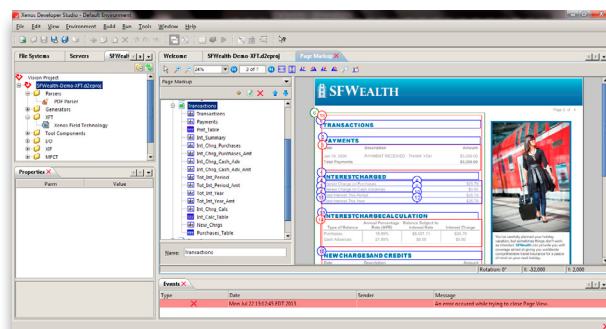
Xenos Developer Studio - Default Environment

File Edit View Environment Build Run Tools Window Help

File Systems | Servers | SFWealt

Welcome | SFWealth Demo XFT.d2eproj | Page Markup

Xenos Project
SFWealth-Demo-XFT.d2eproj
Parsers
PDF Parser
Generators
XFT
Xenos Field Technology
Tool Components
I/O
XIF
MFCT

Properties
Parm | Value

24% | 2 of 7

Page Markup

Transactions
Transactions
Payments
Pmt_Table
Int_Summary
Int_Chrg_Purchases
Int_Chrg_Purchases_Amt
Int_Chrg_Cash_Adv
Int_Chrg_Cash_Adv_Amt
Tot_Int_Period
Tot_Int_Period_Amt
Tot_Int_Year
Tot_Int_Year_Amt
Int_Chrg_Calc
Int_Calc_Table
New_Chrgs
Purchases_Table

Name: Transactions

SFWEALTH

TRANSACTIONS
PAYMENTS
INTEREST CHARGED
INTEREST CHARGE CALCULATION
NEW CHARGES AND CREDITS

Rotation: 0° | X: -32,000 | Y: 2,000

Events
Type | Date | Sender | Message
Mon Jul 22 13:12:45 PDT 2013 | | An error occurred while trying to close Page View.